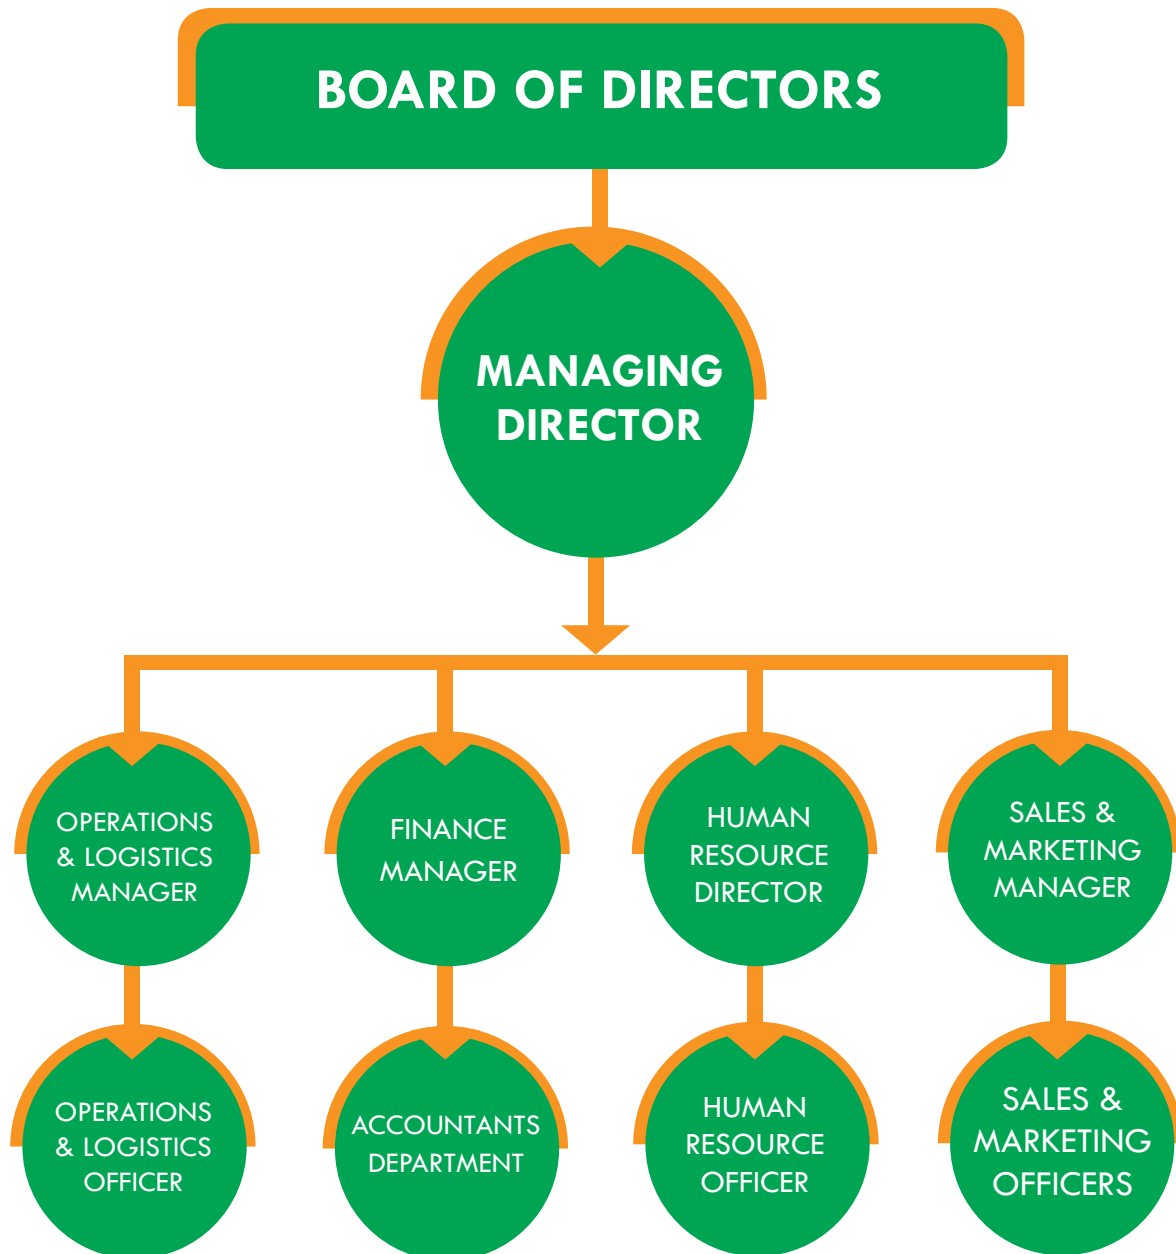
BOARD OF DIRECTORS

MANAGING DIRECTOR

OPERATIONS & LOGISTICS MANAGER

FINANCE MANAGER

HUMAN RESOURCE DIRECTOR

SALES & MARKETING MANAGER

OPERATIONS & LOGISTICS OFFICER

ACCOUNTANTS DEPARTMENT

HUMAN RESOURCE OFFICER

SALES & MARKETING OFFICERS